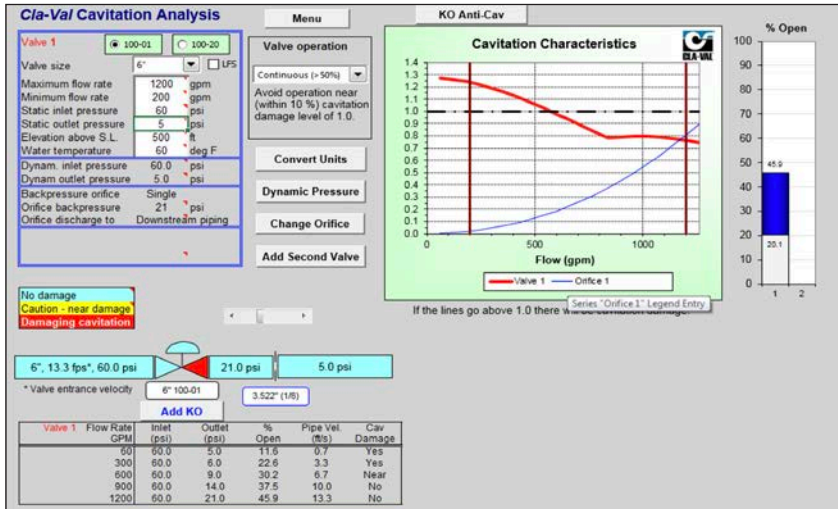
Cla-Val Cavitation Analysis

Menu

KO Anti-Cav

Valve 1

100-01

100-20

Valve size 6"

LFS

Maximum flow rate 1200 gpm
Minimum flow rate 200 gpm
Static inlet pressure 60 psi
Static outlet pressure 5 psi
Elevation above S.L. 500 ft
Water temperature 60 deg F

Dynam. inlet pressure 60.0 psi
Dynam outlet pressure 5.0 psi

Backpressure orifice Single
Orifice backpressure 21 psi
Orifice discharge to Downstream piping

Valve operation

Continuous (>50%)

Avoid operation near (within 10 %) cavitation damage level of 1.0.

Convert Units

Dynamic Pressure

Change Orifice

Add Second Valve

Cavitation Characteristics

CLA-VAL

1.4
1.3
1.2
1.1
1.0
0.9
0.8
0.7
0.6
0.5
0.4
0.3
0.2
0.1
0.0

0
500
1000

Flow (gpm)

Valve 1
Orifice 1

Series "Orifice 1" Legend Entry

If the lines go above 1.0 there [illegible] damage.

% Open

100
90
80
70
60
50
40
30
20
10
0

45.9

20.1

1
2

No damage
Caution - near damage
Damaging cavitation

6", 13.3 fps*, 60.0 psi

21.0 psi

5.0 psi

* Valve entrance velocity

6" 100-01

3.522" (1/6)

Add KO

| Valve 1 | Flow Rate GPM | Inlet (psi) | Outlet (psi) | % Open | Pipe Vel. (ft/s) | Cav Damage |
|---|---|---|---|---|---|---|
| | 60 | 60.0 | 5.0 | 11.6 | 0.7 | Yes |
| | 300 | 60.0 | 6.0 | 22.6 | 3.3 | Yes |
| | 600 | 60.0 | 9.0 | 30.2 | 6.7 | Near |
| | 900 | 60.0 | 14.0 | 37.5 | 10.0 | No |
| | 1200 | 60.0 | 21.0 | 45.9 | 13.3 | No |